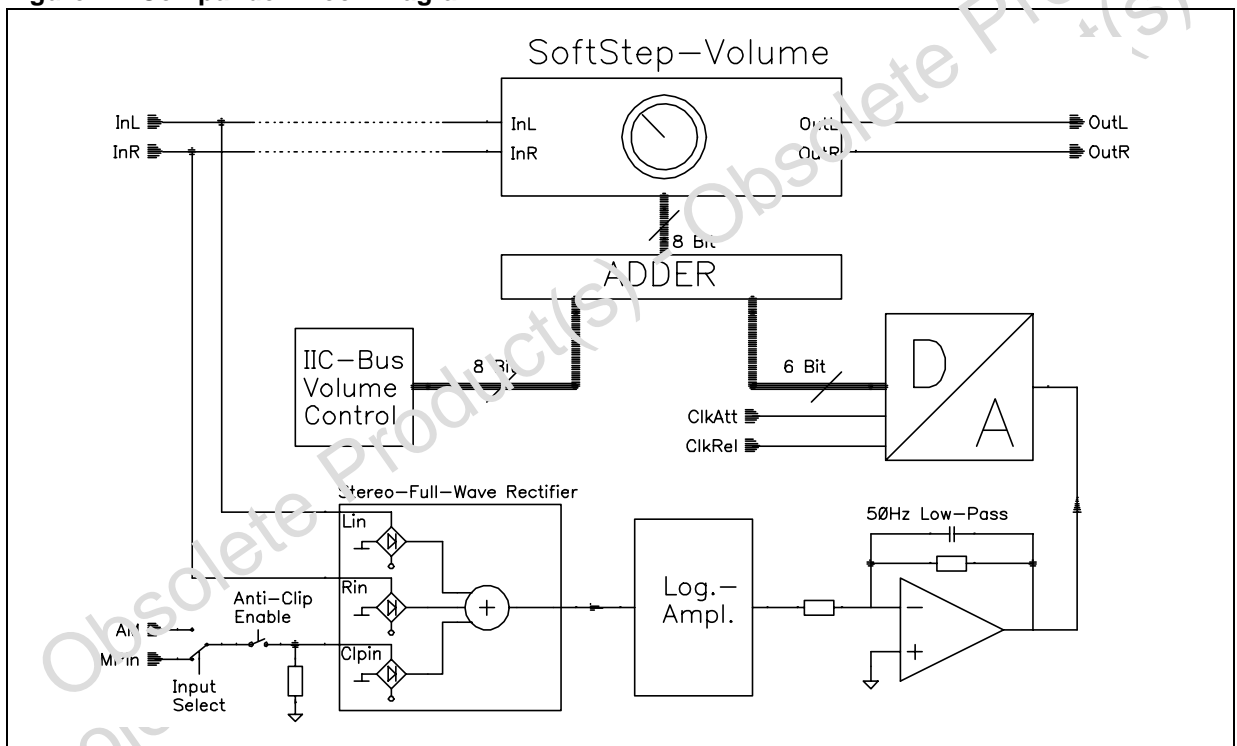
Figure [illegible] Compander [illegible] Diagram

Obsolete Product(s) - Obsolete Product(s)

SoftStep–Volume

InL
InR
InL
InR
OutL
OutR
OutL
OutR

8 Bit
ADDER

IIC–Bus Volume Control
8 Bit
6 Bit
D
A
ClkAtt
ClkRel

Stereo–Full–Wave Rectifier
Lin
Rin
Clpin
+

Log.– Ampl.

50Hz Low–Pass

−
+

Anti–Clip Enable
Al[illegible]
M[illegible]in
Input Select